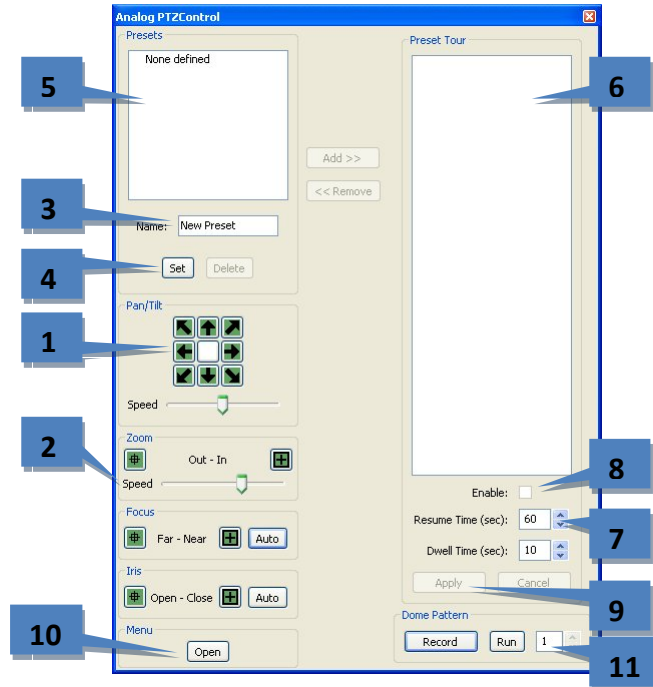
Analog PTZControl

Presets

None defined

5

3

Name: New Preset

4

Set Delete

Add >>

<< Remove

Preset Tour

6

Pan/Tilt

1

Speed

2

Zoom

Out - In

Speed

Focus

Far - Near Auto

Iris

Open - Close Auto

10

Menu

Open

8

Enable:

Resume Time (sec): 60

7

Dwell Time (sec): 10

Apply Cancel

9

Dome Pattern

Record Run 1

11